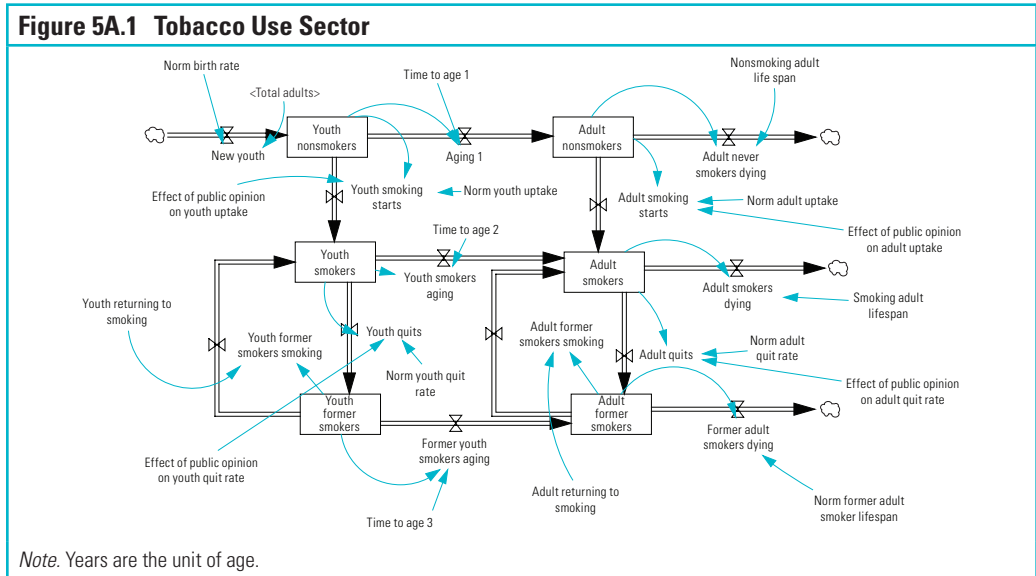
Figure 5A.1 Tobacco Use Sector

Norm birth rate

<Total adults>

Time to age 1

Nonsmoking adult life span

New youth

Youth nonsmokers

Aging 1

Adult nonsmokers

Adult never smokers dying

Effect of public opinion on youth uptake

Youth smoking starts

Norm youth uptake

Adult smoking starts

Norm adult uptake

Effect of public opinion on adult uptake

Time to age 2

Youth smokers

Youth smokers aging

Adult smokers

Adult smokers dying

Smoking adult lifespan

Youth returning to smoking

Youth former smokers smoking

Youth quits

Adult former smokers smoking

Adult quits

Norm adult quit rate

Norm youth quit rate

Effect of public opinion on adult quit rate

Youth former smokers

Former youth smokers aging

Adult former smokers

Former adult smokers dying

Effect of public opinion on youth quit rate

Adult returning to smoking

Norm former adult smoker lifespan

Time to age 3

Note. Years are the unit of age.